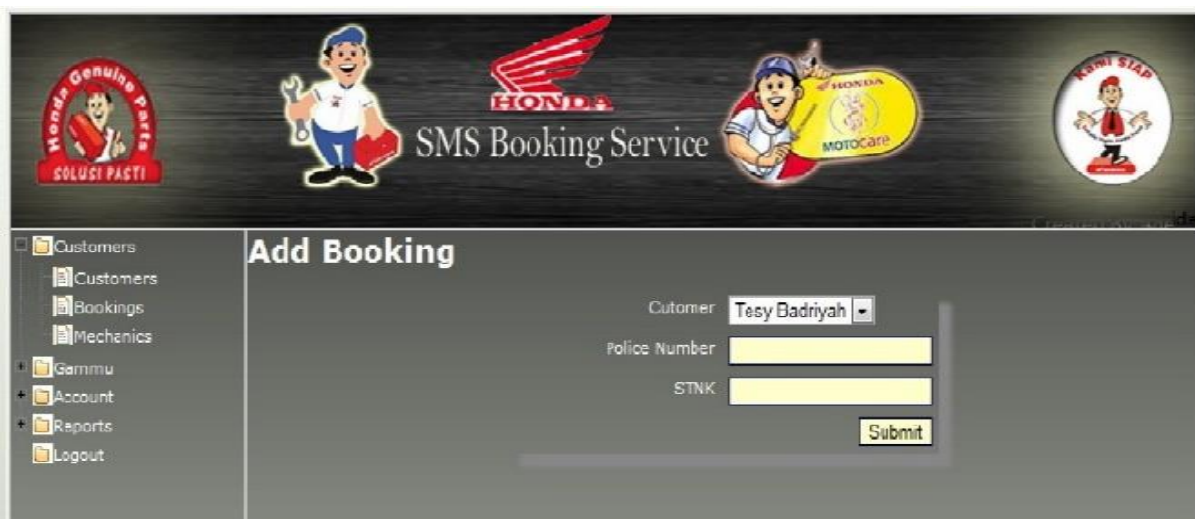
Honda Genuine Parts
SOLUSI PASTI
HONDA
SMS Booking Service
HONDA
MOTOcare
Kami SIAP
Created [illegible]

Customers
Customers
Bookings
Mechanics
Gammu
Account
Reports
Logout

Add Booking

Cutomer Tesy Badriyah
Police Number
STNK
Submit